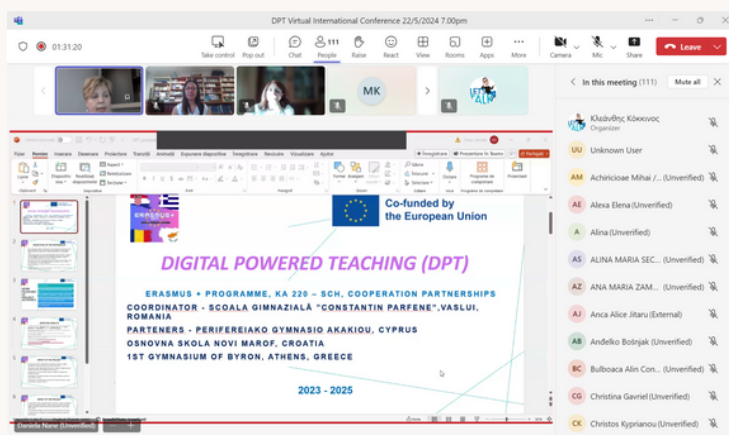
DPT Virtual International Conference 22/5/2024 7.00pm

01:31:20

Take control | Pop out | Chat | People 111 | Raise | React | View | Rooms | Apps | More | Camera | Mic | Share | Leave

MK

In this meeting (111) | Mute all

Κλεάνθης Κόκκινος
Organizer

Unknown User

Achiricioae Mihai /... (Unverified)

Alexa Elena (Unverified)

Alina (Unverified)

ALINA MARIA SEC... (Unverified)

ANA MARIA ZAM... (Unverified)

Anca Alice Jitaru (External)

Anđelko Bošnjak (Unverified)

Bulboaca Alin Con... (Unverified)

Christina Gavriel (Unverified)

Christos Kyprianou (Unverified)

Co-funded by the European Union

DIGITAL POWERED TEACHING (DPT)

ERASMUS + PROGRAMME, KA 220 – SCH, COOPERATION PARTNERSHIPS
COORDINATOR - SCOALA GIMNAZIALĂ "CONSTANTIN PARFENE",VASLUI, ROMANIA
PARTENERS - PERIFEREIAKO GYMNASIO AKAKIOU, CYPRUS
OSNOVNA SKOLA NOVI MAROF, CROATIA
1ST GYMNASIUM OF BYRON, ATHENS, GREECE

2023 - 2025

Daniela Nane (Unverified)